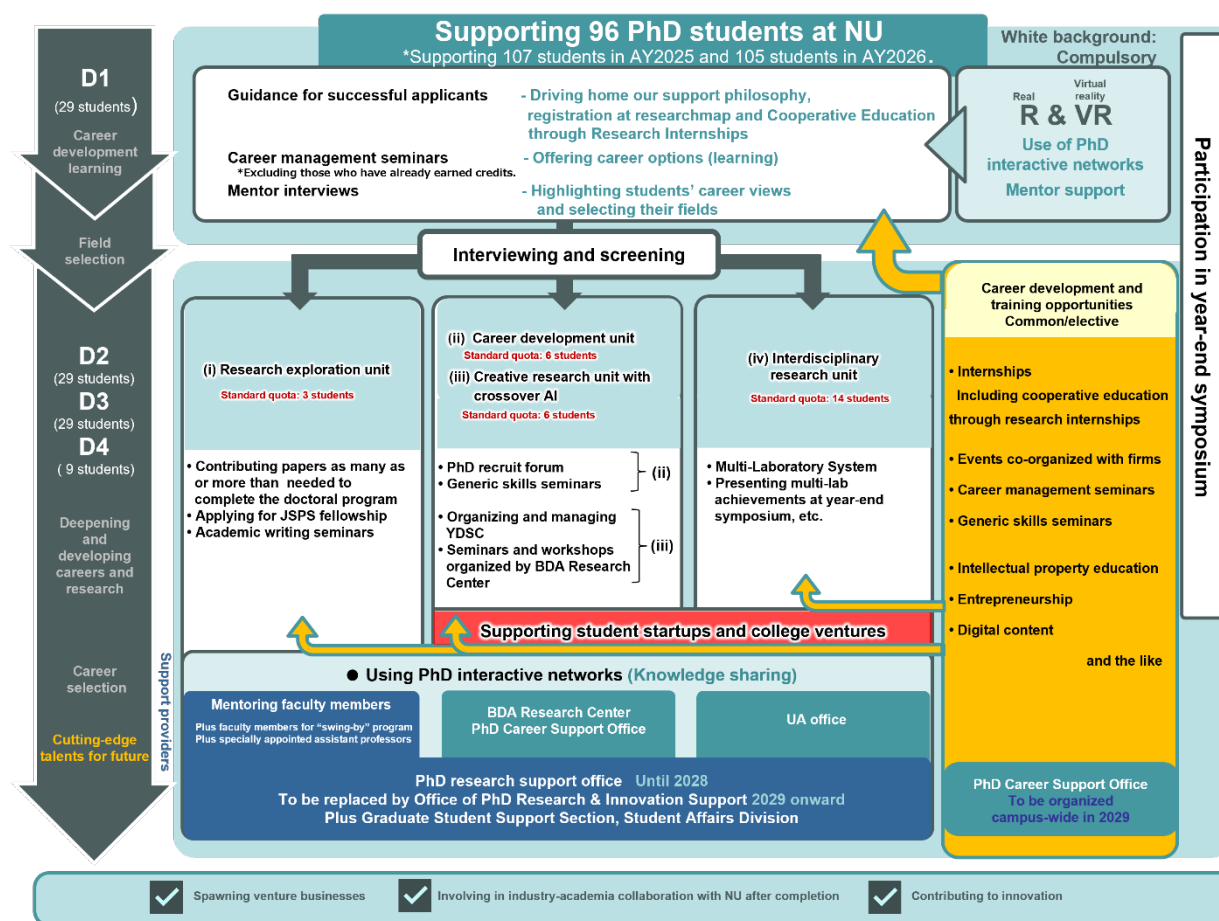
Supporting 96 PhD students at NU
*Supporting 107 students in AY2025 and 105 students in AY2026.

White background: Compulsory

D1
(29 students)
Career development learning

Guidance for successful applicants
- Driving home our support philosophy, registration at researchmap and Cooperative Education through Research Internships

Career management seminars
*Excluding those who have already earned credits.
- Offering career options (learning)

Mentor interviews
- Highlighting students' career views and selecting their fields

Real
Virtual reality
R & VR
Use of PhD interactive networks
Mentor support

Participation in year-end symposium

Field selection

Interviewing and screening

D2
(29 students)
D3
(29 students)
D4
( 9 students)
Deepening and developing careers and research

(i) Research exploration unit
Standard quota: 3 students

• Contributing papers as many as or more than needed to complete the doctoral program
• Applying for JSPS fellowship
• Academic writing seminars

(ii) Career development unit
Standard quota: 6 students
(iii) Creative research unit with crossover AI
Standard quota: 6 students

• PhD recruit forum
• Generic skills seminars
(ii)
• Organizing and managing YDSC
• Seminars and workshops organized by BDA Research Center
(iii)

(iv) Interdisciplinary research unit
Standard quota: 14 students

• Multi-Laboratory System
• Presenting multi-lab achievements at year-end symposium, etc.

Career development and training opportunities
Common/elective

• Internships
Including cooperative education through research internships
• Events co-organized with firms
• Career management seminars
• Generic skills seminars
• Intellectual property education
• Entrepreneurship
• Digital content
and the like

Supporting student startups and college ventures

Career selection

Cutting-edge talents for future

Support providers

● Using PhD interactive networks (Knowledge sharing)

Mentoring faculty members
Plus faculty members for "swing-by" program
Plus specially appointed assistant professors

BDA Research Center
PhD Career Support Office

UA office

PhD research support office Until 2028
To be replaced by Office of PhD Research & Innovation Support 2029 onward
Plus Graduate Student Support Section, Student Affairs Division

PhD Career Support Office
To be organized campus-wide in 2029

Spawning venture businesses
Involving in industry-academia collaboration with NU after completion
Contributing to innovation